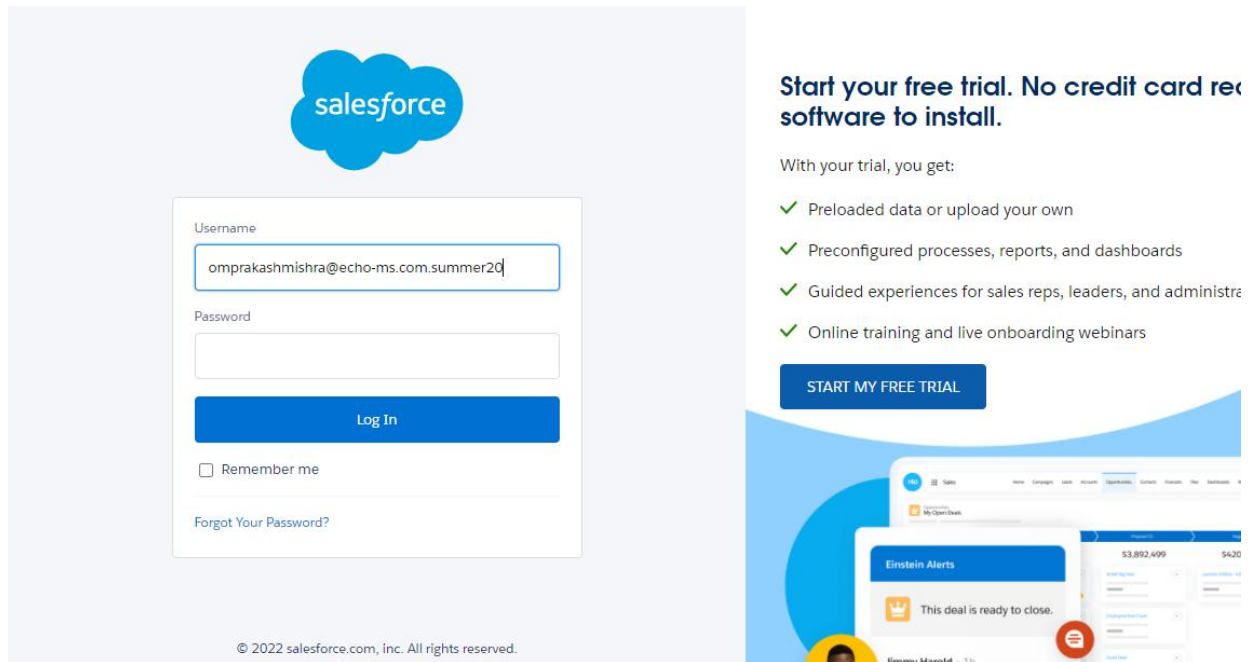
salesforce

Username

omprakashmishra@echo-ms.com.summer20

Password

Log In

Remember me

Forgot Your Password?

© 2022 salesforce.com, inc. All rights reserved.

Start your free trial. No credit card re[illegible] software to install.

With your trial, you get:

Preloaded data or upload your own

Preconfigured processes, reports, and dashboards

Guided experiences for sales reps, leaders, and administra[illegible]

Online training and live onboarding webinars

START MY FREE TRIAL

Sales

My Open Deals

$3,892,499

$420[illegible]

Einstein Alerts

This deal is ready to close.

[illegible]